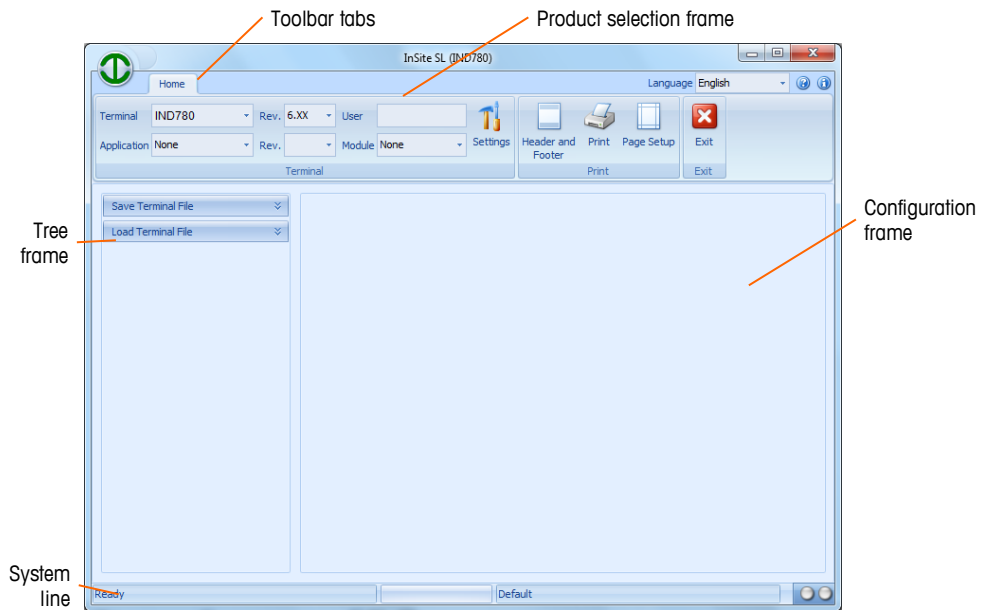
Toolbar tabs

Product selection frame

InSite SL (IND780)

Home

Language English

Terminal IND780 Rev. 6.XX User

Application None Rev. Module None

Settings

Terminal

Header and Footer

Print

Page Setup

Print

Exit

Exit

Save Terminal File

Load Terminal File

Tree frame

Configuration frame

System line

Ready

Default